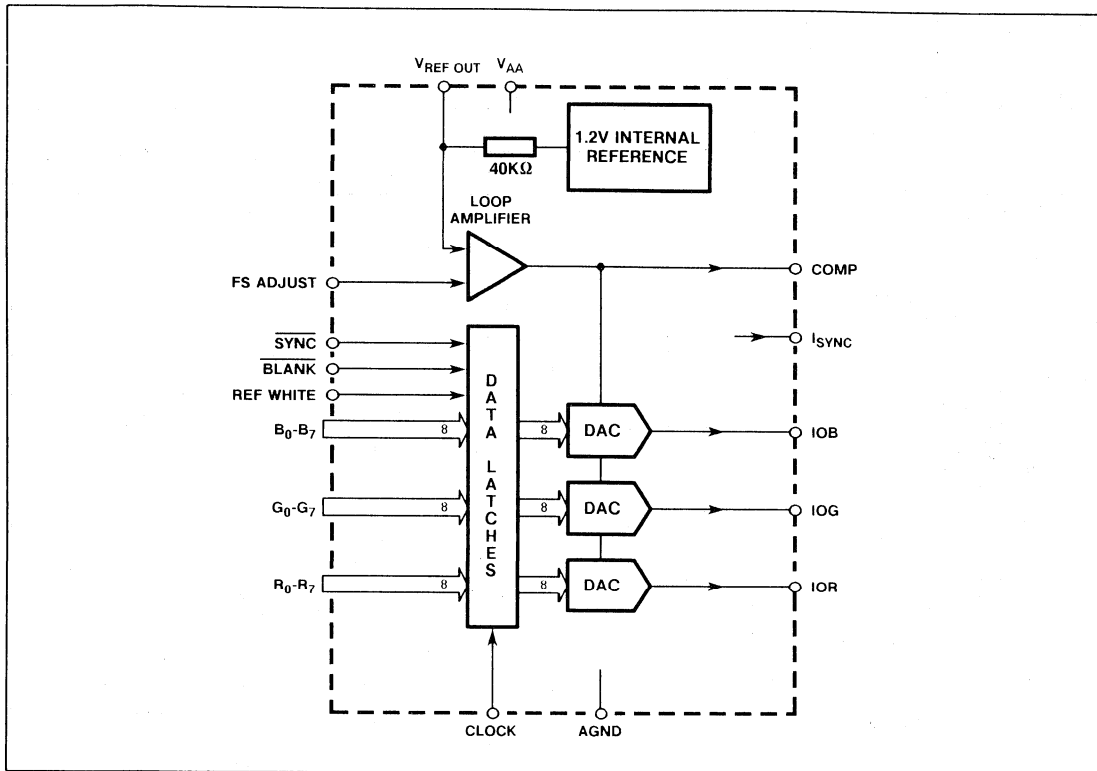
$V_{REF\ OUT}$ $V_{AA}$

$40K\Omega$

1.2V INTERNAL REFERENCE

LOOP AMPLIFIER

FS ADJUST

COMP

$\overline{SYNC}$

$\overline{BLANK}$

REF WHITE

$I_{SYNC}$

DATA LATCHES

$B_0$-$B_7$

8

8

DAC

IOB

$G_0$-$G_7$

8

8

DAC

IOG

$R_0$-$R_7$

8

8

DAC

IOR

CLOCK

AGND